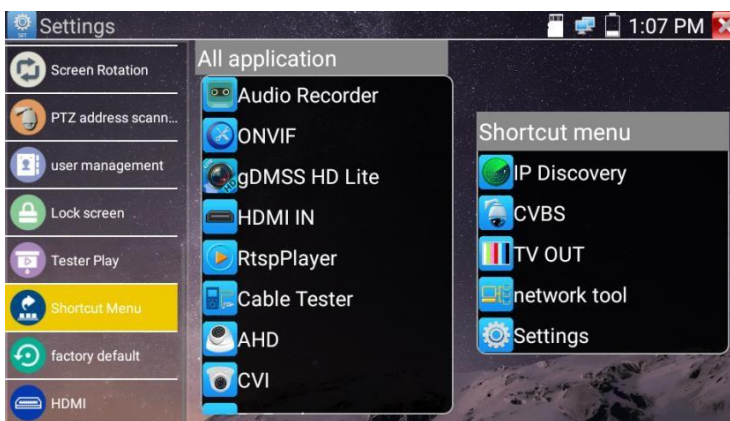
Settings

1:07 PM

Screen Rotation

PTZ address scann...

user management

Lock screen

Tester Play

Shortcut Menu

factory default

HDMI

All application

Audio Recorder

ONVIF

gDMSS HD Lite

HDMI IN

RtspPlayer

Cable Tester

AHD

CVI

Shortcut menu

IP Discovery

CVBS

TV OUT

network tool

Settings